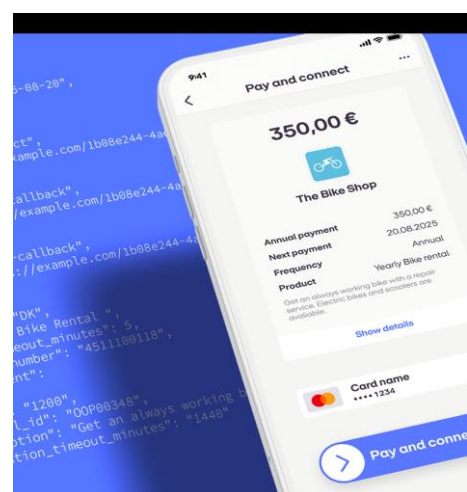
5-08-20",

ct",
example.com/1b08e244-4a

callback",
/example.com/1b08e244-4a

-callback",
://example.com/1b08e244-4

"DK",
Bike Rental ",
eout_minutes": 5,
number": "4511100118",
nt":

"1200",
l_id": "OOP00348",
ption": "Get an always working b
ption_timeout_minutes": "1440"

9:41

Pay and connect

350,00 €

The Bike Shop

Annual payment 350,00 €
Next payment 20.08.2025
Frequency Annual
Product Yearly Bike rental

Get an always working bike with a repair service. Electric bikes and scooters are available.

Show details

Card name
•••• 1234

Pay and conne